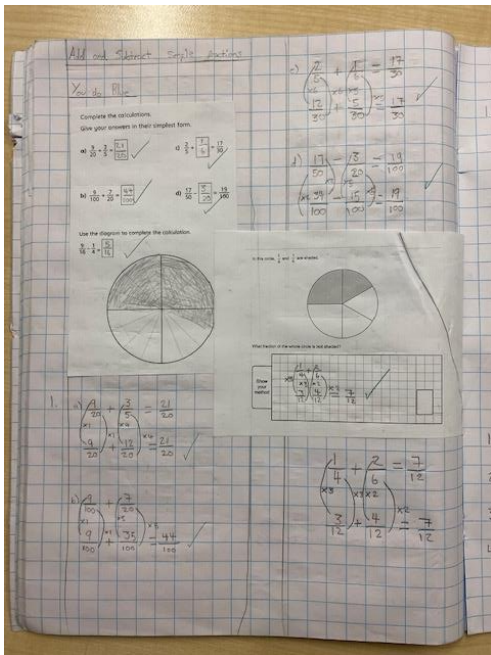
Add and Subtract simple fractions

You do Plic

Complete the calculations.
Give your answers in their simplest form.

a) $\frac{9}{20} + \frac{3}{5} = \frac{21}{20}$ ✓

c) $\frac{2}{5} + \frac{1}{6} = \frac{17}{30}$

b) $\frac{9}{100} + \frac{7}{25} = \frac{37}{100}$ ✓

d) $\frac{17}{50} - \frac{3}{20} = \frac{19}{100}$

Use the diagram to complete the calculation.

$\frac{9}{16} - \frac{1}{4} = \frac{5}{16}$ ✓

In this circle, $\frac{1}{4}$ and $\frac{1}{3}$ are shaded.

What fraction of the whole circle is not shaded?

Show your method

$\frac{1}{4} + \frac{1}{3}$
$\frac{3}{12} + \frac{4}{12} = \frac{7}{12}$ ✓

c) $\frac{2}{5} + \frac{1}{6} = \frac{17}{30}$
$\frac{12}{30} + \frac{5}{30} = \frac{17}{30}$ ✓

d) $\frac{17}{50} - \frac{3}{20} = \frac{19}{100}$
$\frac{34}{100} - \frac{15}{100} = \frac{19}{100}$ ✓

1. a) $\frac{9}{20} + \frac{3}{5} = \frac{21}{20}$
$\frac{9}{20} + \frac{12}{20} = \frac{21}{20}$ ✓

b) $\frac{9}{100} + \frac{7}{25}$
$\frac{9}{100} + \frac{35}{100} = \frac{44}{100}$ ✓

$\frac{1}{4} + \frac{2}{6} = \frac{7}{12}$
$\frac{3}{12} + \frac{4}{12} = \frac{7}{12}$